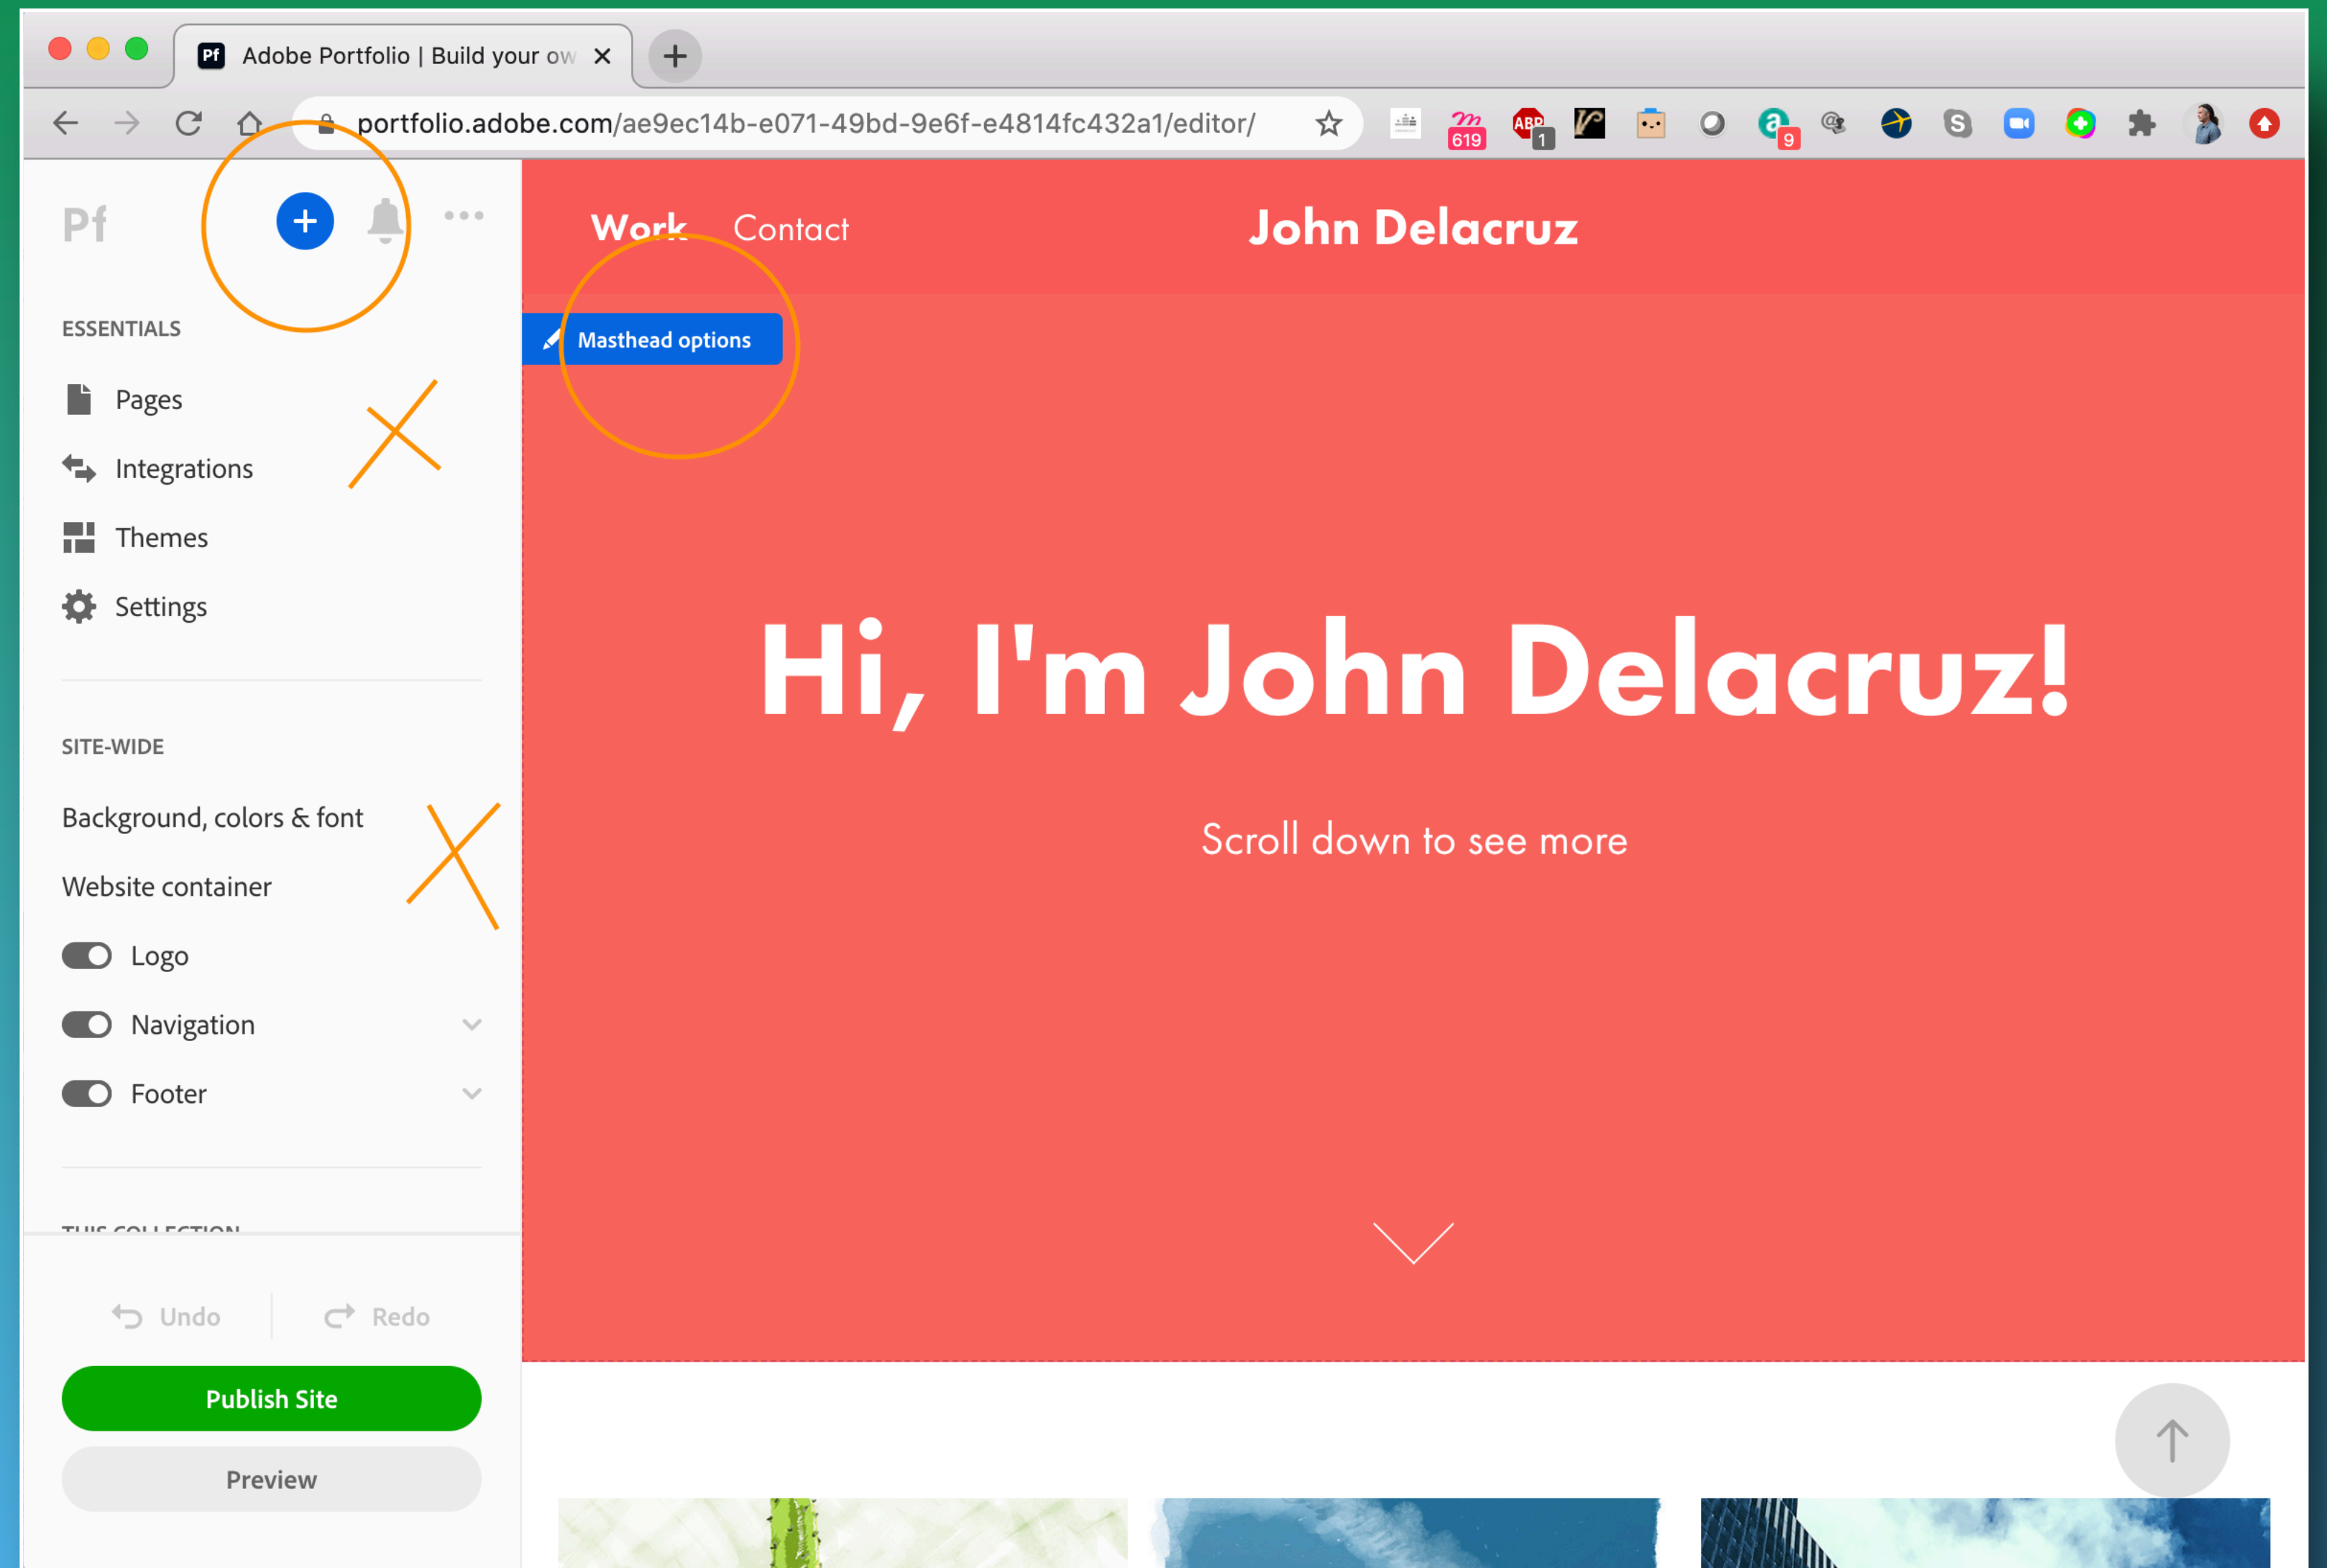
Pf Adobe Portfolio | Build your ow ×

portfolio.adobe.com/ae9ec14b-e071-49bd-9e6f-e4814fc432a1/editor/

619 ABP 1 9

Pf

ESSENTIALS

Pages

Integrations

Themes

Settings

SITE-WIDE

Background, colors & font

Website container

Logo

Navigation

Footer

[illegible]

Undo Redo

Publish Site

Preview

Work Contact

John Delacruz

Masthead options

Hi, I'm John Delacruz!

Scroll down to see more